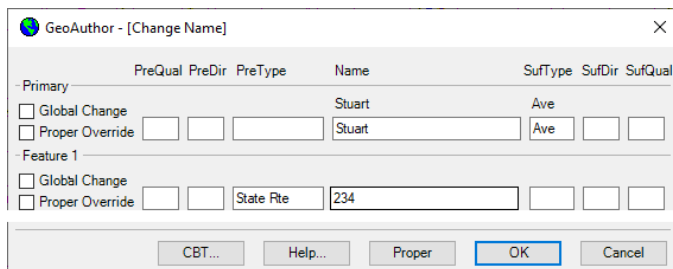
GeoAuthor - [Change Name]

×

PreQual PreDir PreType Name SufType SufDir SufQual

Primary

Stuart

Ave

Global Change

Proper Override

Stuart

Ave

Feature 1

Global Change

Proper Override

State Rte

234

CBT...

Help...

Proper

OK

Cancel